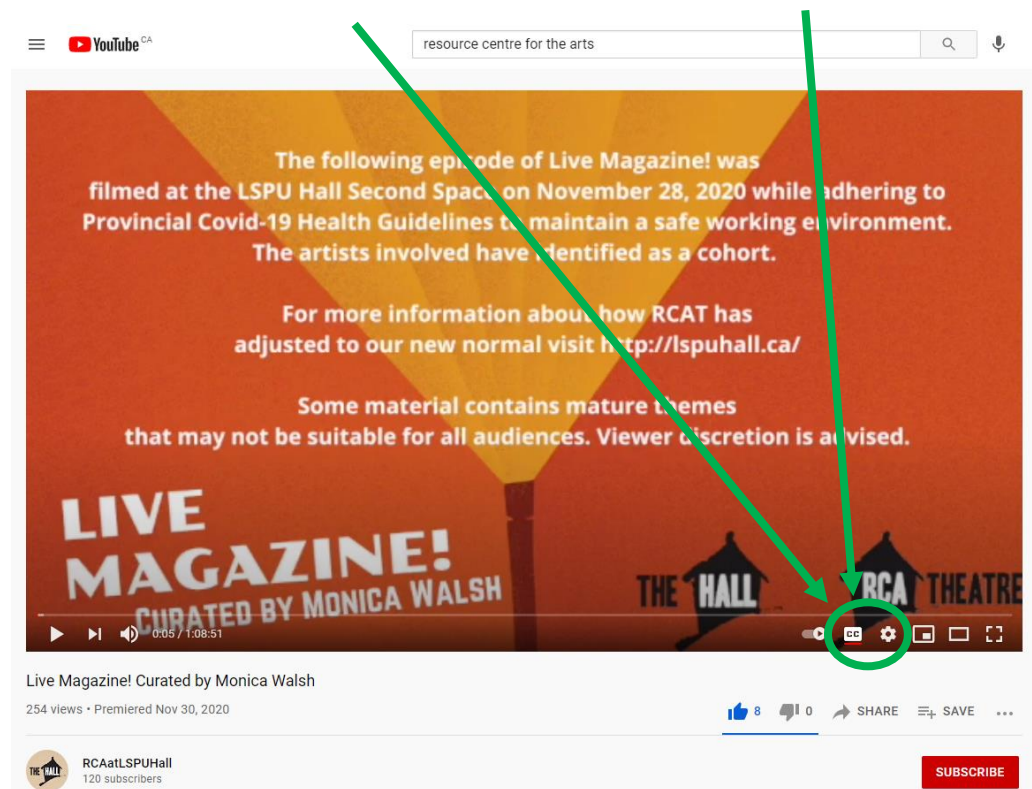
YouTube CA

resource centre for the arts

The following episode of Live Magazine! was filmed at the LSPU Hall Second Space on November 28, 2020 while adhering to Provincial Covid-19 Health Guidelines to maintain a safe working environment. The artists involved have identified as a cohort.

For more information about how RCAT has adjusted to our new normal visit http://lspuhall.ca/

Some material contains mature themes that may not be suitable for all audiences. Viewer discretion is advised.

LIVE MAGAZINE! CURATED BY MONICA WALSH

THE HALL RCA THEATRE

0:05 / 1:08:51

CC

Live Magazine! Curated by Monica Walsh

254 views • Premiered Nov 30, 2020

8 0 SHARE SAVE

RCAatLSPUHall
120 subscribers

SUBSCRIBE